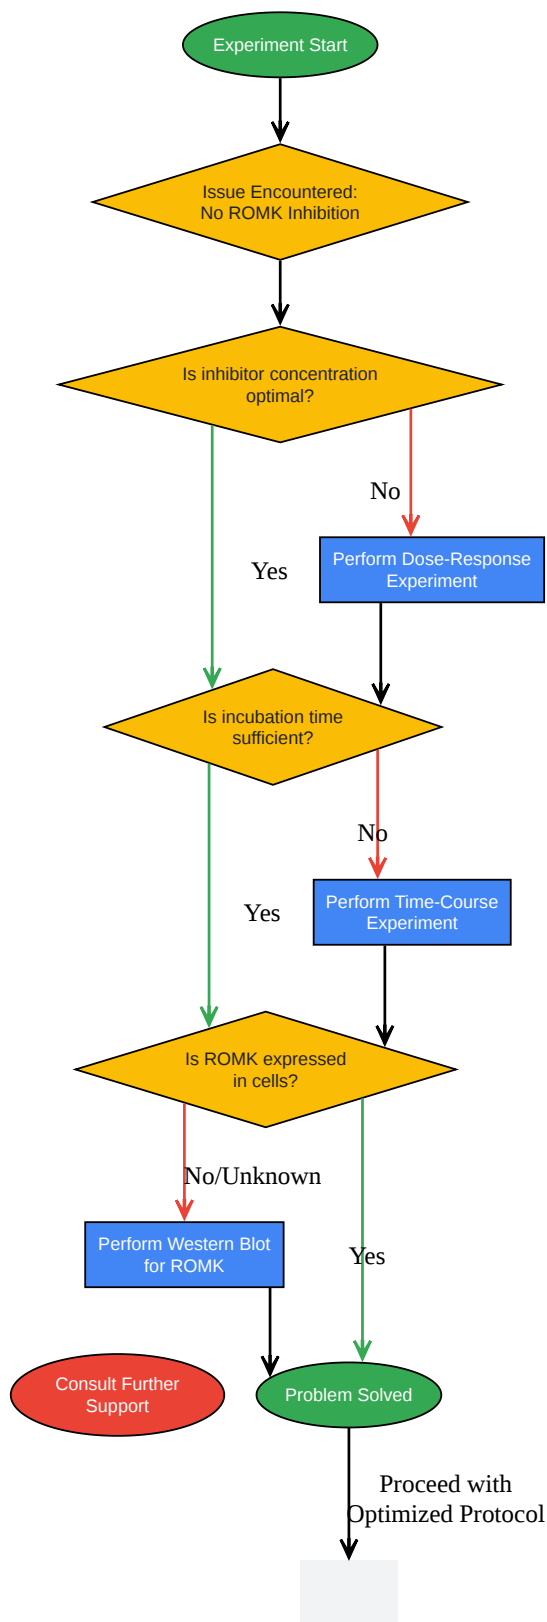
Experiment Start

Issue Encountered: No ROMK Inhibition

Is inhibitor concentration optimal?

No

Perform Dose-Response Experiment

Yes

Is incubation time sufficient?

No

Perform Time-Course Experiment

Yes

Is ROMK expressed in cells?

No/Unknown

Perform Western Blot for ROMK

Yes

Consult Further Support

Problem Solved

Proceed with Optimized Protocol